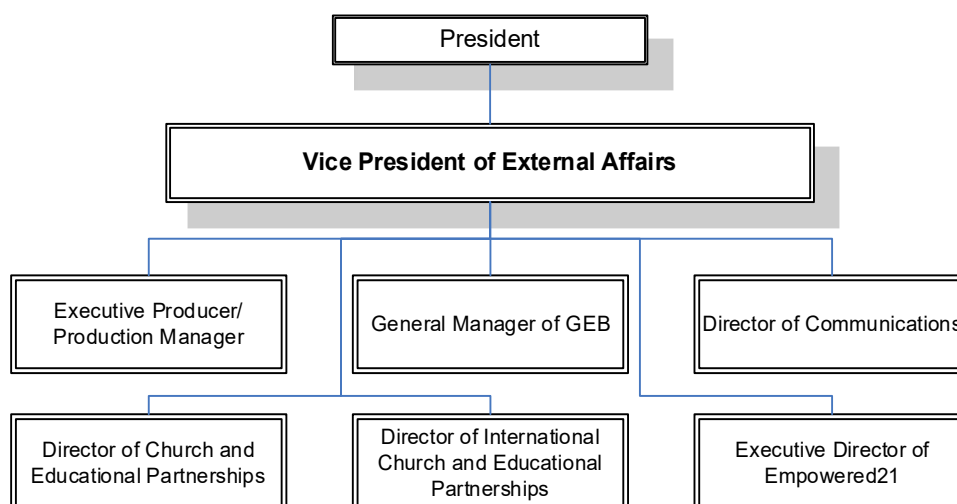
President

**Vice President of External Affairs**

Executive Producer/ Production Manager

General Manager of GEB

Director of Communications

Director of Church and Educational Partnerships

Director of International Church and Educational Partnerships

Executive Director of Empowered21